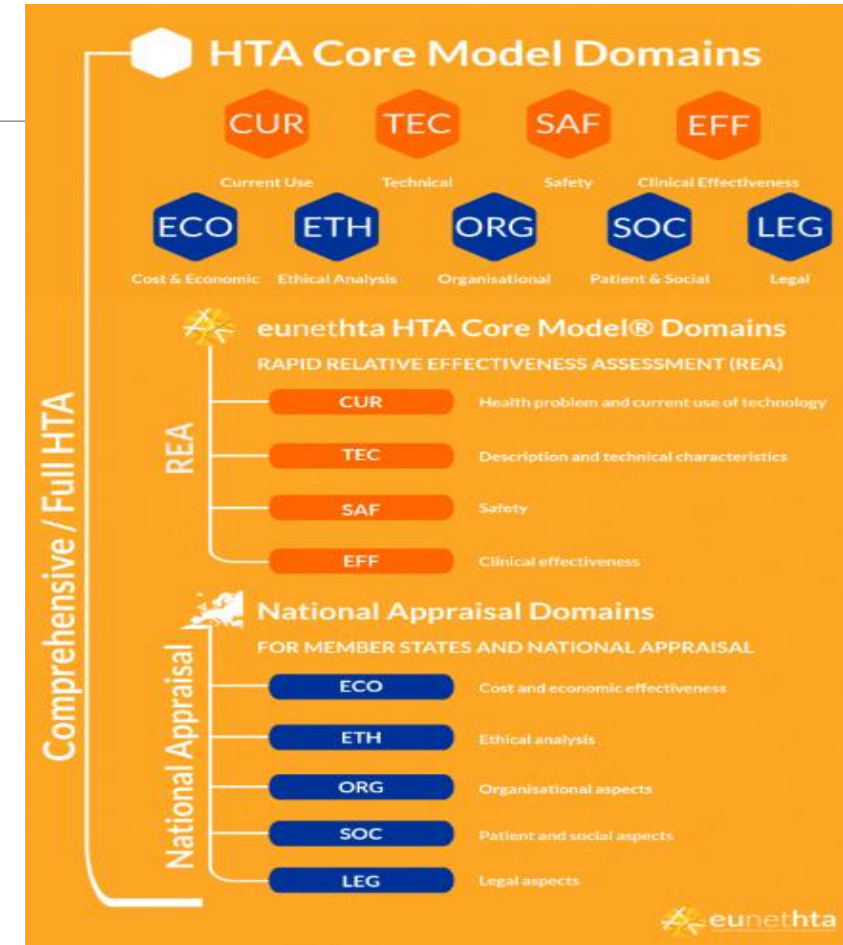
HTA Core Model Domains

CUR
Current Use

TEC
Technical

SAF
Safety

EFF
Clinical Effectiveness

ECO
Cost & Economic

ETH
Ethical Analysis

ORG
Organisational

SOC
Patient & Social

LEG
Legal

Comprehensive / Full HTA

eunethta HTA Core Model® Domains
RAPID RELATIVE EFFECTIVENESS ASSESSMENT (REA)

REA

| | |
|---|---|
| CUR | Health problem and current use of technology |
| TEC | Description and technical characteristics |
| SAF | Safety |
| EFF | Clinical effectiveness |

National Appraisal Domains
FOR MEMBER STATES AND NATIONAL APPRAISAL

National Appraisal

| | |
|---|---|
| ECO | Cost and economic effectiveness |
| ETH | Ethical analysis |
| ORG | Organisational aspects |
| SOC | Patient and social aspects |
| LEG | Legal aspects |

eunethta